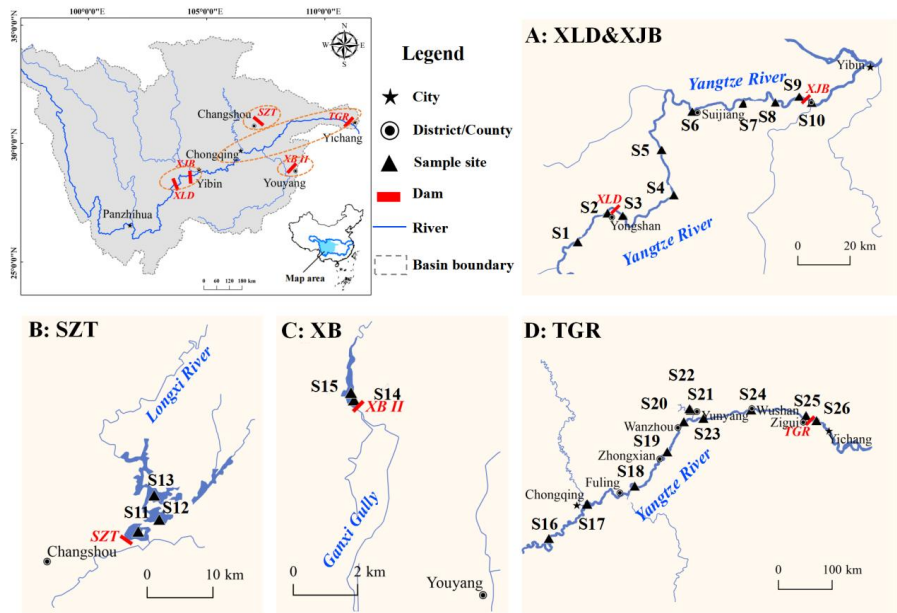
100°0'0"E
105°0'0"E
110°0'0"E
35°0'0"N
30°0'0"N
25°0'0"N
N
W
E
S
Changshou
SZT
TGR
Yichang
Chongqing
XJB
XLD
Yibin
XB II
Youyang
Panzhihua
0 60 120 180 km
Map area

Legend
City
District/County
Sample site
Dam
River
Basin boundary

A: XLD&XJB
Yangtze River
Yibin
S9
XJB
S6
Suijiang
S7
S8
S10
S5
S4
S2
XLD
S3
Yongshan
S1
Yangtze River
0
20 km

B: SZT
Longxi River
S13
S11
S12
SZT
Changshou
0
10 km

C: XB
S15
S14
XB II
Ganxi Gully
0
2 km
Youyang

D: TGR
S22
S21
S24
S25
S26
S20
Yunyang
Wushan
Wanzhou
Zigui
TGR
Yichang
S23
S19
Zhongxian
S18
Yangtze River
Fuling
Chongqing
S16
S17
0
100 km